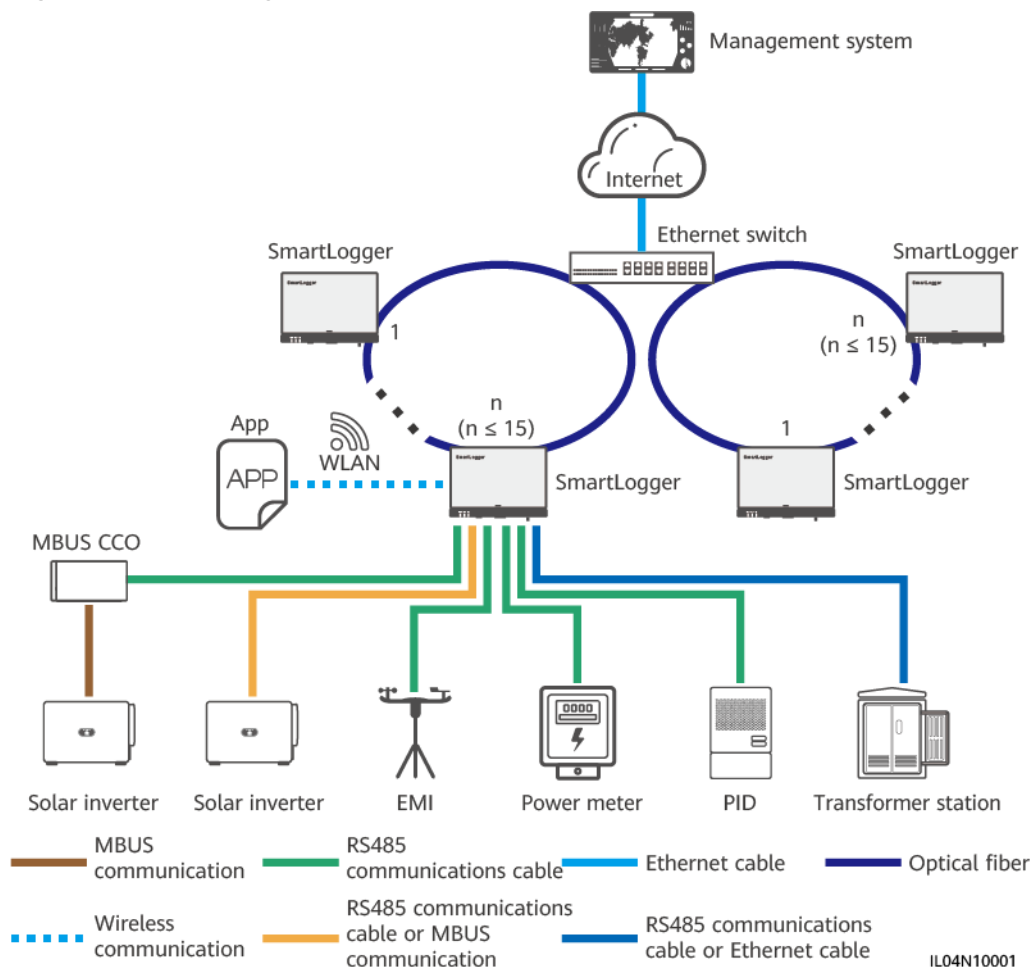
Management system

Internet

Ethernet switch

SmartLogger

SmartLogger

1

n
(n ≤ 15)

n
(n ≤ 15)

1

App

APP

WLAN

SmartLogger

SmartLogger

MBUS CCO

Solar inverter

Solar inverter

EMI

Power meter

PID

Transformer station

MBUS communication

RS485 communications cable

Ethernet cable

Optical fiber

Wireless communication

RS485 communications cable or MBUS communication

RS485 communications cable or Ethernet cable

IL04N10001